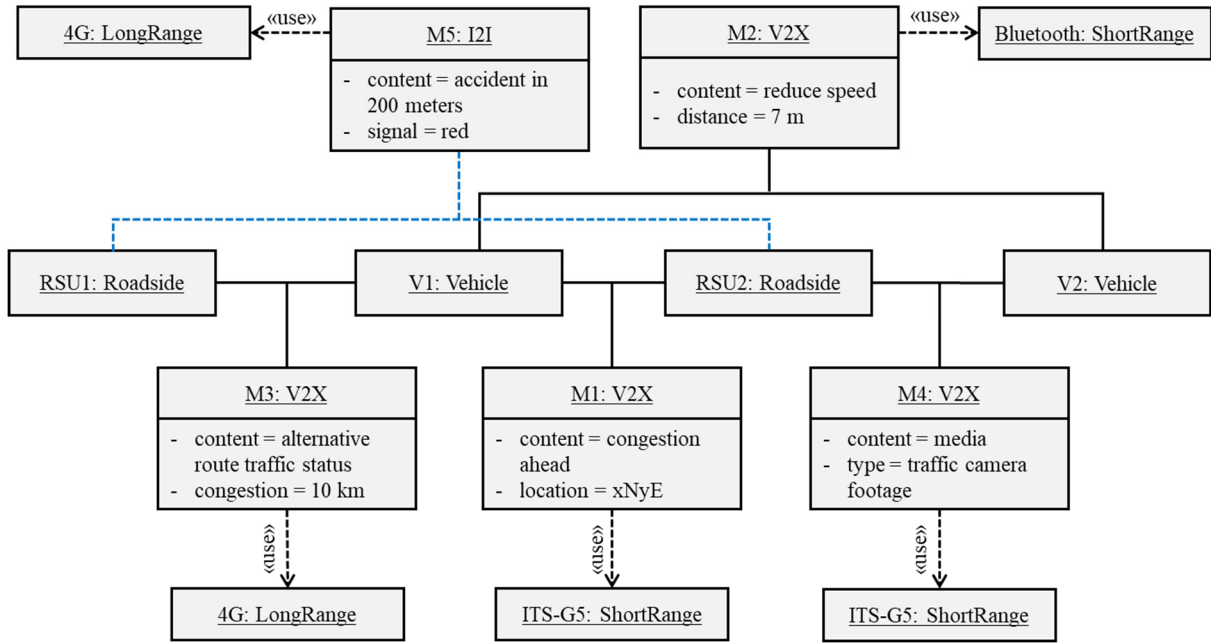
4G: LongRange

«use»

M5: I2I

- content = accident in 200 meters
- signal = red

M2: V2X

- content = reduce speed
- distance = 7 m

«use»

Bluetooth: ShortRange

RSU1: Roadside

V1: Vehicle

RSU2: Roadside

V2: Vehicle

M3: V2X

- content = alternative route traffic status
- congestion = 10 km

M1: V2X

- content = congestion ahead
- location = xNyE

M4: V2X

- content = media
- type = traffic camera footage

«use»

«use»

«use»

4G: LongRange

ITS-G5: ShortRange

ITS-G5: ShortRange